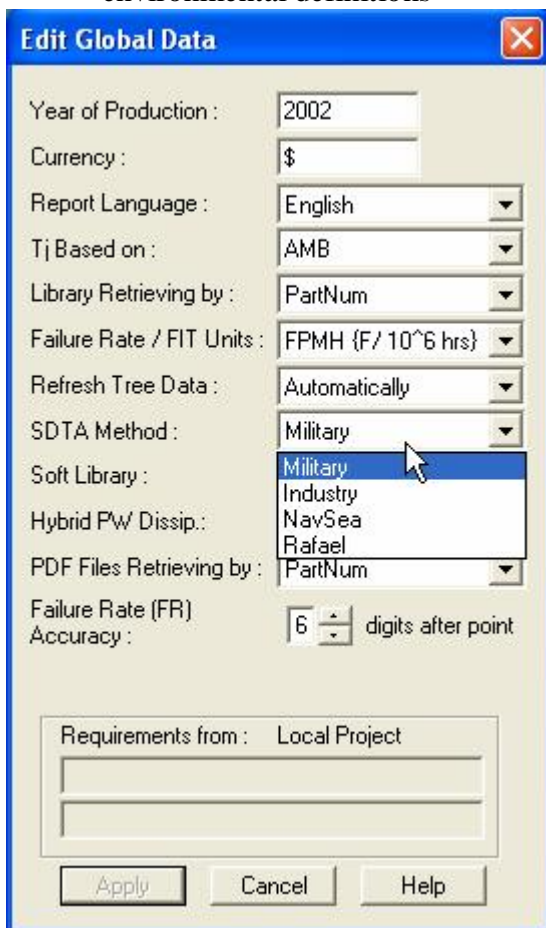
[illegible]

Edit Global Data

Year of Production : 2002

Currency : $

Report Language : English

Tj Based on : AMB

Library Retrieving by : PartNum

Failure Rate / FIT Units : FPMH (F/ 10^6 hrs)

Refresh Tree Data : Automatically

SDTA Method : Military

Soft Library :

Hybrid PW Dissip.:

PDF Files Retrieving by : PartNum

Military
Industry
NavSea
Rafael

Failure Rate (FR) Accuracy : 6 digits after point

Requirements from : Local Project

Apply Cancel Help